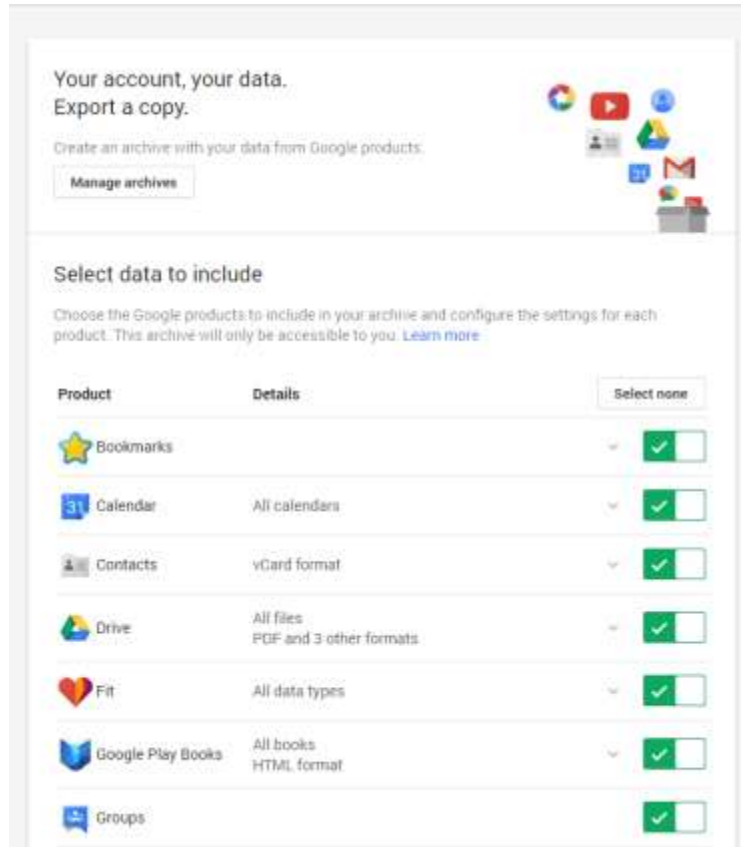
Your account, your data.
Export a copy.

Create an archive with your data from Google products.

Manage archives

31

Select data to include

Choose the Google products to include in your archive and configure the settings for each product. This archive will only be accessible to you. Learn more

| Product | Details | Select none |
|---|---|---|
| Bookmarks | | |
| 31 Calendar | All calendars | |
| Contacts | vCard format | |
| Drive | All files PDF and 3 other formats | |
| Fit | All data types | |
| Google Play Books | All books HTML format | |
| Groups | | |